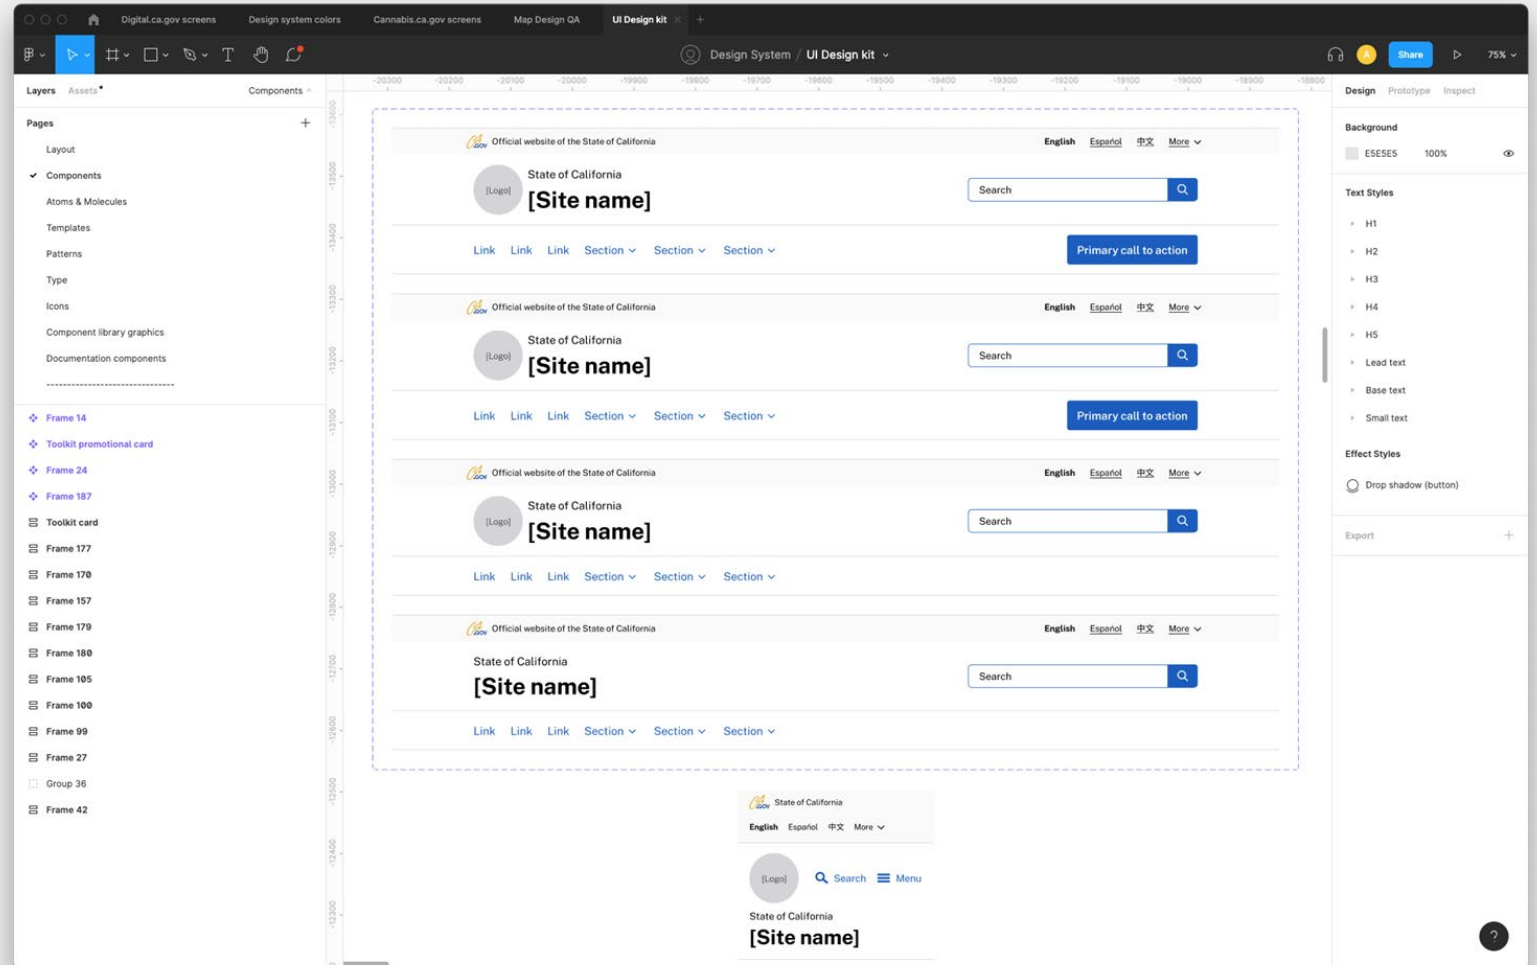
Digital.ca.gov screens Design system colors Cannabis.ca.gov screens Map Design QA UI Design kit

Design System / UI Design kit

Share 75%

Layers Assets Components

Pages

Layout
Components
Atoms & Molecules
Templates
Patterns
Type
Icons
Component library graphics
Documentation components
------------------------------

Frame 14
Toolkit promotional card
Frame 24
Frame 187
Toolkit card
Frame 177
Frame 170
Frame 157
Frame 179
Frame 180
Frame 105
Frame 100
Frame 99
Frame 27
Group 36
Frame 42

-20300 -20200 -20100 -20000 -19900 -19800 -19700 -19600 -19500 -19400 -19300 -19200 -19100 -19000 -18900 -18800

Official website of the State of California English Español 中文 More
[Logo] State of California
[Site name]
Search
Link Link Link Section Section Section
Primary call to action

Official website of the State of California English Español 中文 More
[Logo] State of California
[Site name]
Search
Link Link Link Section Section Section
Primary call to action

Official website of the State of California English Español 中文 More
[Logo] State of California
[Site name]
Search
Link Link Link Section Section Section

Official website of the State of California English Español 中文 More
State of California
[Site name]
Search
Link Link Link Section Section Section

State of California
English Español 中文 More
[Logo] Search Menu
State of California
[Site name]

Design Prototype Inspect

Background
E5E5E5 100%

Text Styles
H1
H2
H3
H4
H5
Lead text
Base text
Small text

Effect Styles
Drop shadow (button)

Export

?